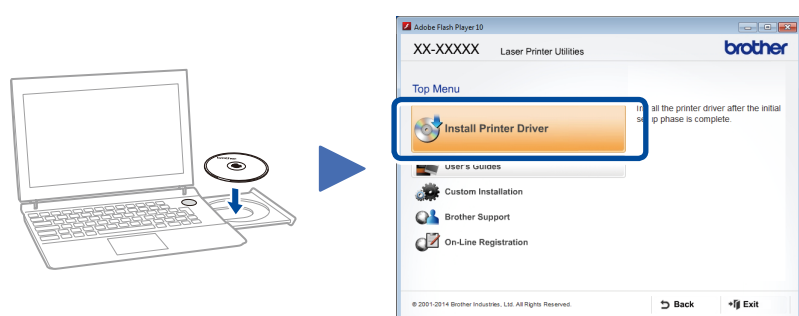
Adobe Flash Player 10

XX-XXXXX Laser Printer Utilities

brother

Top Menu

Install Printer Driver

In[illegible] all the printer driver after the initial se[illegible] phase is complete.

User's Guides

Custom Installation

Brother Support

On-Line Registration

© 2001-2014 Brother Industries, Ltd. All Rights Reserved.

Back

Exit